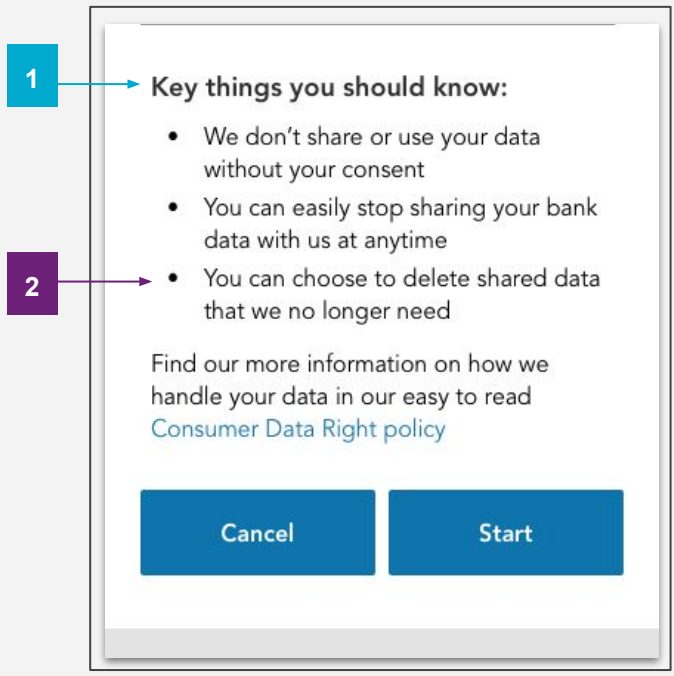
1

Key things you should know:

- We don't share or use your data without your consent
- You can easily stop sharing your bank data with us at anytime
- You can choose to delete shared data that we no longer need

2

Find our more information on how we handle your data in our easy to read Consumer Data Right policy

Cancel

Start